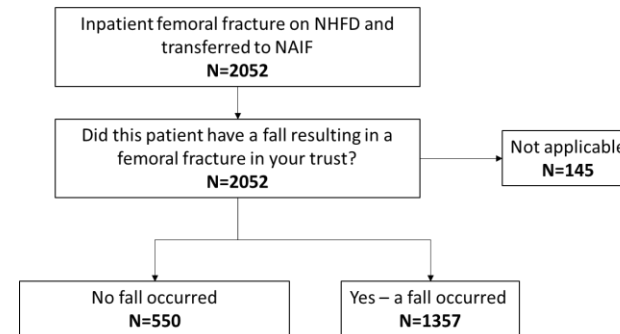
Inpatient femoral fracture on NHFD and transferred to NAIF
**N=2052**

Did this patient have a fall resulting in a femoral fracture in your trust?
**N=2052**

Not applicable
**N=145**

No fall occurred
**N=550**

Yes – a fall occurred
**N=1357**